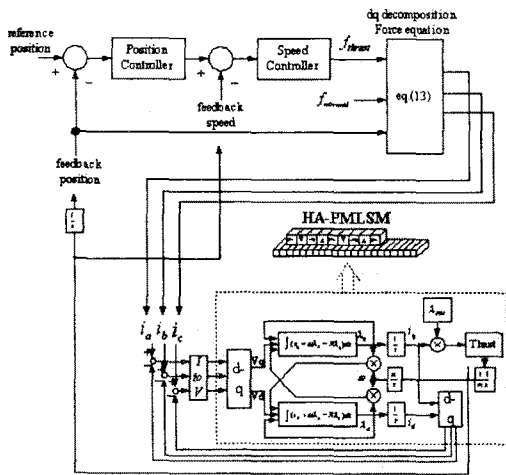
reference position

+

−

Position Controller

+

−

Speed Controller

$f_{thrust}$

dq decomposition Force equation

$f_{reference}$

eq.(13)

feedback speed

feedback position

$\frac{1}{s}$

HA-PMLSM

$i_a$ $i_b$ $i_c$

$\lambda_{pm}$

I to V

d-q

$v_d$

$v_q$

$\int(v_d - \omega\lambda_q - Ri_d)dt$

$\int(v_q - \omega\lambda_d - Ri_q)dt$

$\lambda_d$

$\lambda_q$

$\frac{1}{L}$

$i_q$

$i_d$

$\omega$

$\frac{\pi}{\tau}$

Thrust

$\frac{1}{ms}$

d-q